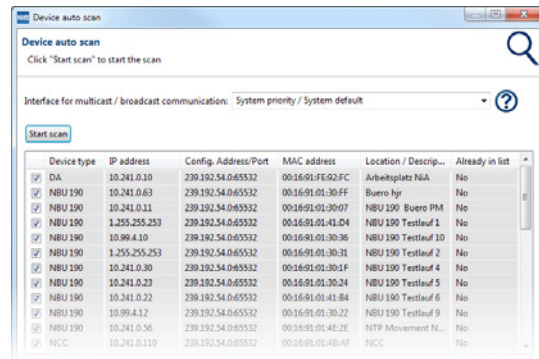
Device auto scan

Device auto scan

Click "Start scan" to start the scan

Interface for multicast / broadcast communication: System priority / System default

Start scan

| | Device type | IP address | Config. Address/Port | MAC address | Location / Descrip... | Already in list |
|---|---|---|---|---|---|---|
| ✓ | DA | 10.241.0.10 | 239.192.54.0:65532 | 00:16:91:FE:92:FC | Arbeitsplatz NiA | No |
| ✓ | NBU 190 | 10.241.0.63 | 239.192.54.0:65532 | 00:16:91:01:30:FF | Buero hjr | No |
| ✓ | NBU 190 | 10.241.0.11 | 239.192.54.0:65532 | 00:16:91:01:30:07 | NBU 190 Buero PM | No |
| ✓ | NBU 190 | 1.255.255.253 | 239.192.54.0:65532 | 00:16:91:01:41:D4 | NBU 190 Testlauf 1 | No |
| ✓ | NBU 190 | 10.99.4.10 | 239.192.54.0:65532 | 00:16:91:01:30:36 | NBU 190 Testlauf 10 | No |
| ✓ | NBU 190 | 1.255.255.253 | 239.192.54.0:65532 | 00:16:91:01:30:31 | NBU 190 Testlauf 2 | No |
| ✓ | NBU 190 | 10.241.0.30 | 239.192.54.0:65532 | 00:16:91:01:30:1F | NBU 190 Testlauf 4 | No |
| ✓ | NBU 190 | 10.241.0.23 | 239.192.54.0:65532 | 00:16:91:01:30:24 | NBU 190 Testlauf 5 | No |
| ✓ | NBU 190 | 10.241.0.22 | 239.192.54.0:65532 | 00:16:91:01:41:84 | NBU 190 Testlauf 6 | No |
| ✓ | NBU 190 | 10.99.4.12 | 239.192.54.0:65532 | 00:16:91:01:30:22 | NBU 190 Testlauf 9 | No |
| ✓ | NBU 190 | 10.241.0.56 | 239.192.54.0:65532 | 00:16:91:01:4E:2E | NTP Movement N... | No |
| ✓ | NCC | 10.241.0.110 | 239.192.54.0:65532 | 00:16:91:01:4B:AF | NCC | No |